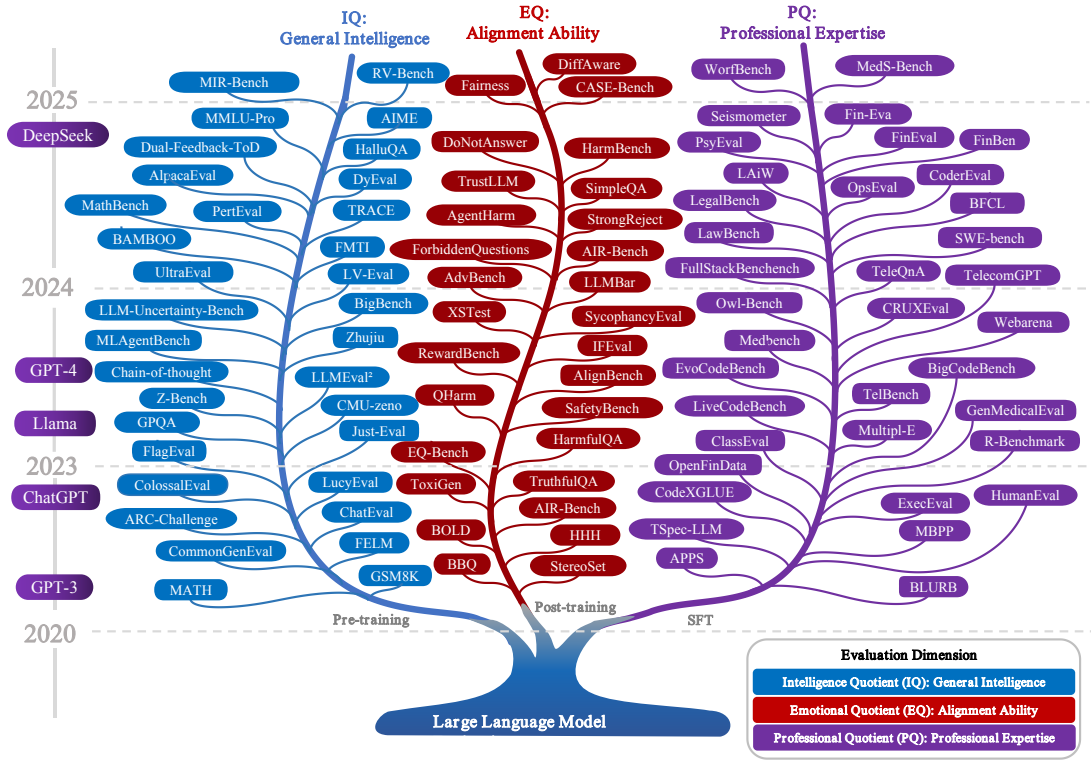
IQ:
General Intelligence

EQ:
Alignment Ability

PQ:
Professional Expertise

2025

DeepSeek

2024

GPT-4

Llama

2023

ChatGPT

GPT-3

2020

MIR-Bench
RV-Bench
MMLU-Pro
AIME
Dual-Feedback-ToD
HalluQA
AlpacaEval
DyEval
MathBench
PertEval
TRACE
BAMBOO
FMTI
UltraEval
LV-Eval
BigBench
LLM-Uncertainty-Bench
Zhujiu
MLAgentBench
Chain-of-thought
LLMEval²
Z-Bench
CMU-zeno
GPQA
Just-Eval
FlagEval
ColossalEval
LucyEval
ARC-Challenge
ChatEval
CommonGenEval
FELM
GSM8K
MATH

DiffAware
Fairness
CASE-Bench
DoNotAnswer
HarmBench
TrustLLM
SimpleQA
AgentHarm
StrongReject
ForbiddenQuestions
AIR-Bench
AdvBench
LLMBar
XSTest
SycophancyEval
IFEval
RewardBench
AlignBench
QHarm
SafetyBench
HarmfulQA
EQ-Bench
TruthfulQA
ToxiGen
AIR-Bench
BOLD
HHH
BBQ
StereoSet

WorfBench
MedS-Bench
Seismometer
Fin-Eva
PsyEval
FinEval
FinBen
LAiW
OpsEval
CoderEval
LegalBench
BFCL
LawBench
SWE-bench
FullStackBenchench
TeleQnA
TelecomGPT
Owl-Bench
CRUXEval
Webarena
Medbench
EvoCodeBench
BigCodeBench
TelBench
LiveCodeBench
GenMedicalEval
Multipl-E
ClassEval
R-Benchmark
OpenFinData
CodeXGLUE
ExecEval
HumanEval
TSpec-LLM
MBPP
APPS
BLURB

Pre-training
Post-training
SFT

Large Language Model

Evaluation Dimension
Intelligence Quotient (IQ): General Intelligence
Emotional Quotient (EQ): Alignment Ability
Professional Quotient (PQ): Professional Expertise